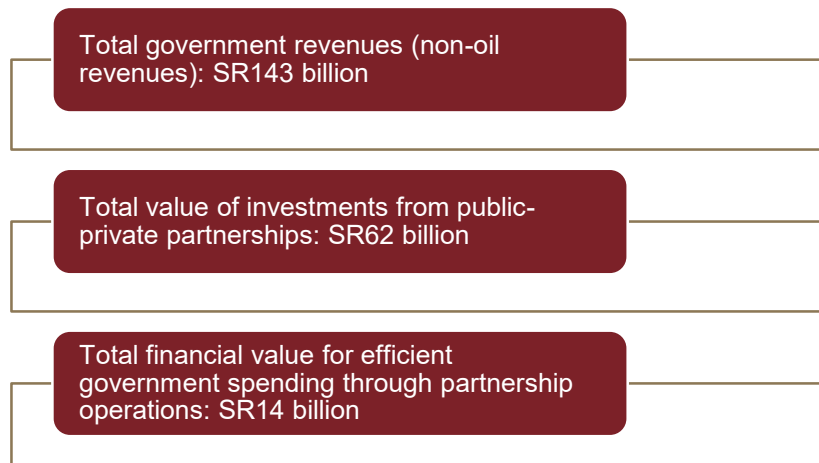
Total government revenues (non-oil revenues): SR143 billion

Total value of investments from public-private partnerships: SR62 billion

Total financial value for efficient government spending through partnership operations: SR14 billion